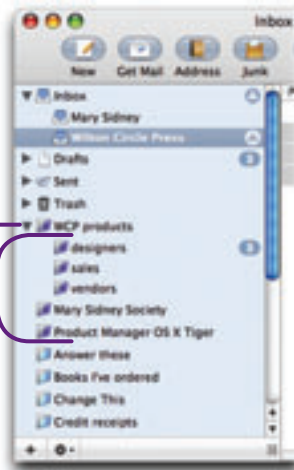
Inbox

New Get Mail Address Junk

Inbox
Mary Sidney
Wilson Circle Press
Drafts 3
Sent
Trash
WCP products
designers 3
sales
vendors
Mary Sidney Society
Product Manager OS X Tiger
Answer these
Books I've ordered
Change This
Credit receipts